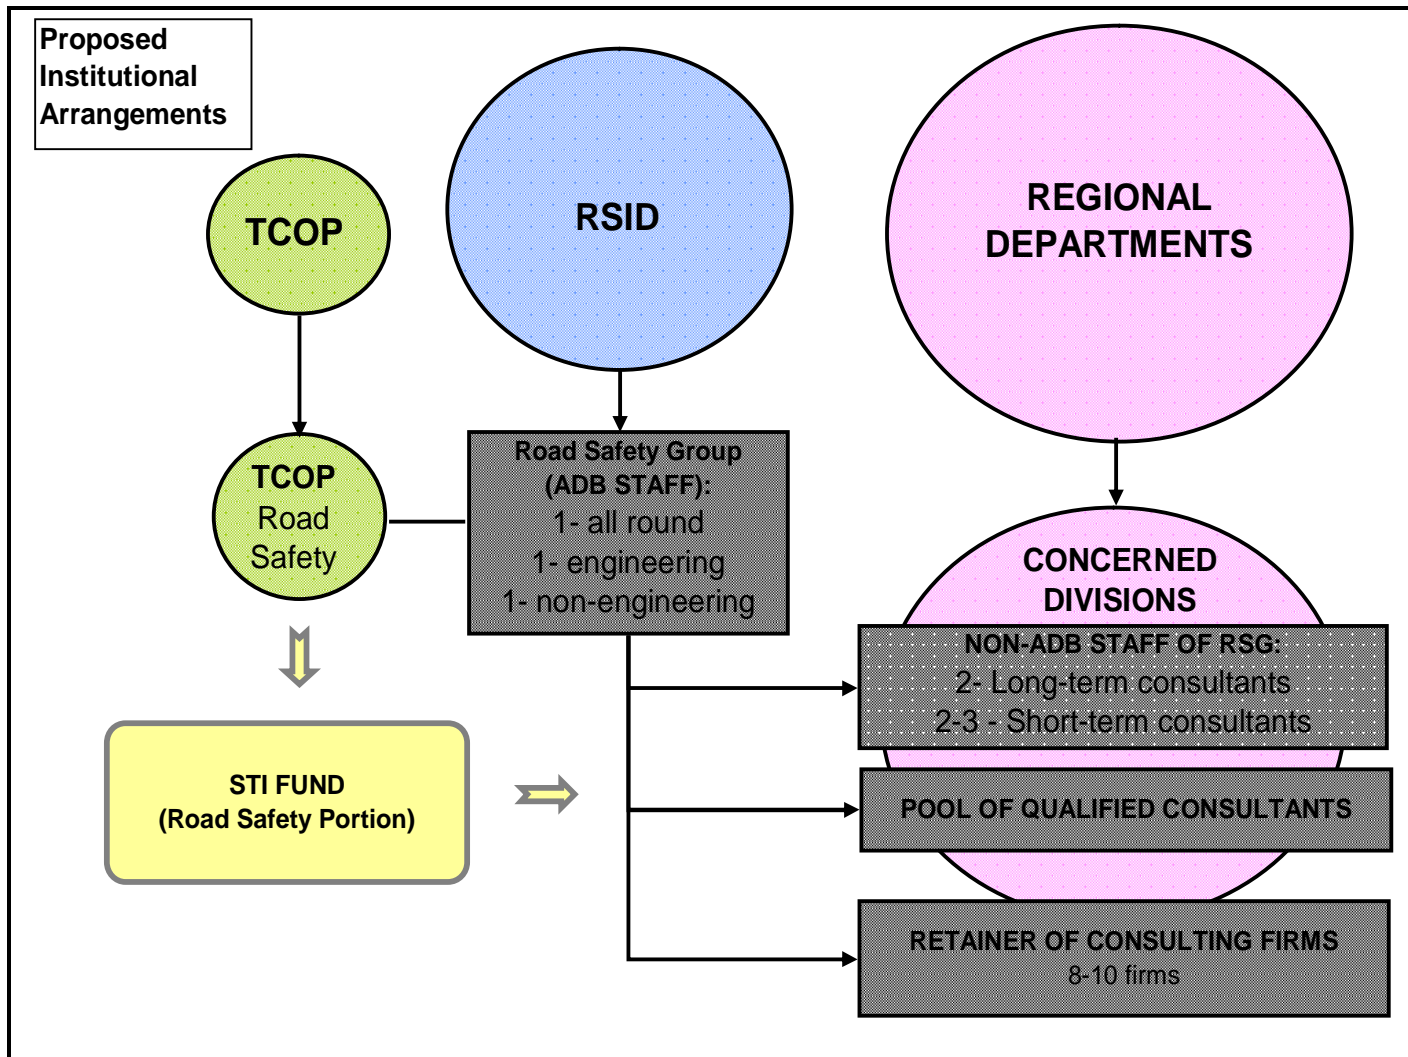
Proposed Institutional Arrangements

TCOP

RSID

REGIONAL DEPARTMENTS

TCOP
Road
Safety

Road Safety Group
(ADB STAFF):
1- all round
1- engineering
1- non-engineering

CONCERNED DIVISIONS

NON-ADB STAFF OF RSG:
2- Long-term consultants
2-3 - Short-term consultants

STI FUND
(Road Safety Portion)

POOL OF QUALIFIED CONSULTANTS

RETAINER OF CONSULTING FIRMS
8-10 firms